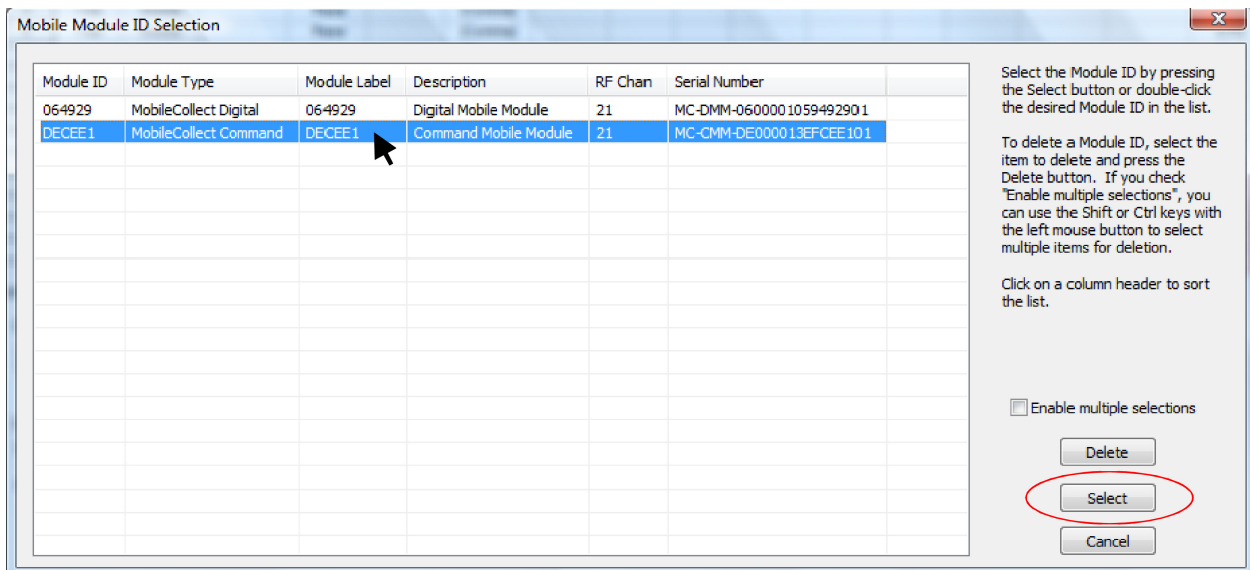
Mobile Module ID Selection

| Module ID | Module Type | Module Label | Description | RF Chan | Serial Number |
|---|---|---|---|---|---|
| 064929 | MobileCollect Digital | 064929 | Digital Mobile Module | 21 | MC-DMM-0600001059492901 |
| DECEE1 | MobileCollect Command | DECEE1 | Command Mobile Module | 21 | MC-CMM-DE000013EFCEE101 |

Select the Module ID by pressing the Select button or double-click the desired Module ID in the list.

To delete a Module ID, select the item to delete and press the Delete button. If you check "Enable multiple selections", you can use the Shift or Ctrl keys with the left mouse button to select multiple items for deletion.

Click on a column header to sort the list.

Enable multiple selections

Delete

Select

Cancel